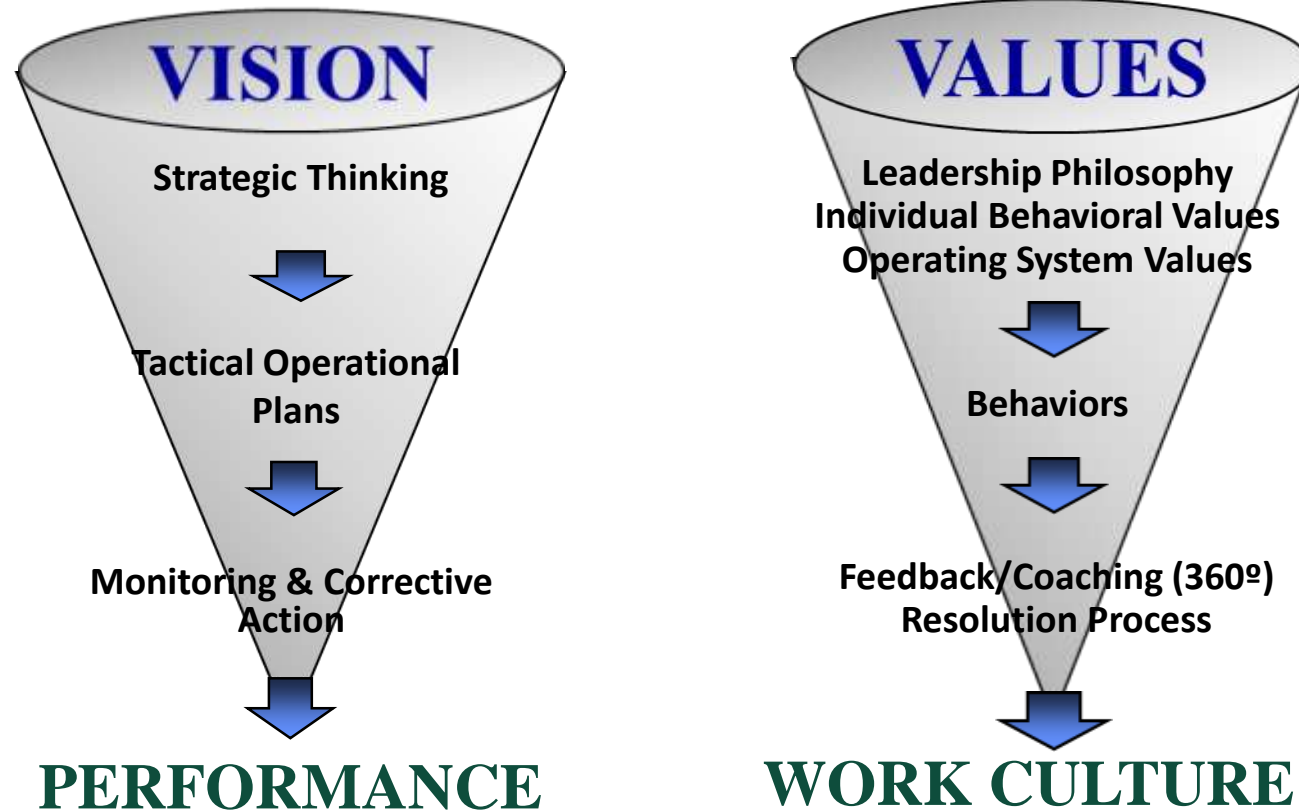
VISION

Strategic Thinking

Tactical Operational Plans

Monitoring & Corrective Action

PERFORMANCE

VALUES

Leadership Philosophy
Individual Behavioral Values
Operating System Values

Behaviors

Feedback/Coaching (360º)
Resolution Process

WORK CULTURE